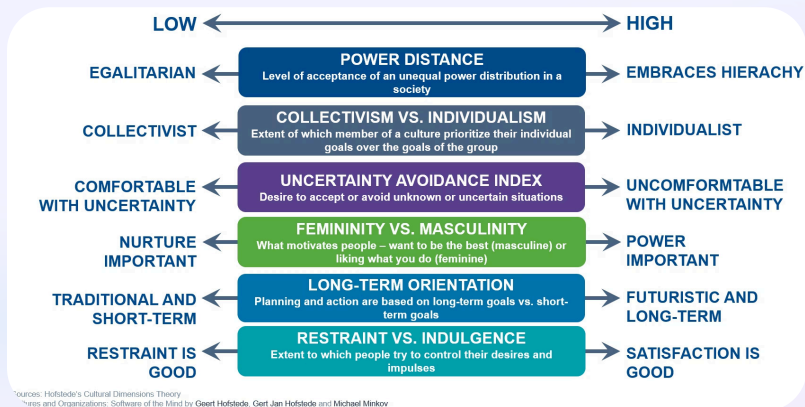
LOW HIGH

EGALITARIAN

POWER DISTANCE
Level of acceptance of an unequal power distribution in a society

EMBRACES HIERACHY

COLLECTIVIST

COLLECTIVISM VS. INDIVIDUALISM
Extent of which member of a culture prioritize their individual goals over the goals of the group

INDIVIDUALIST

COMFORTABLE WITH UNCERTAINTY

UNCERTAINTY AVOIDANCE INDEX
Desire to accept or avoid unknown or uncertain situations

UNCOMFORMTABLE WITH UNCERTAINTY

NURTURE IMPORTANT

FEMININITY VS. MASCULINITY
What motivates people – want to be the best (masculine) or liking what you do (feminine)

POWER IMPORTANT

TRADITIONAL AND SHORT-TERM

LONG-TERM ORIENTATION
Planning and action are based on long-term goals vs. short-term goals

FUTURISTIC AND LONG-TERM

RESTRAINT IS GOOD

RESTRAINT VS. INDULGENCE
Extent to which people try to control their desires and impulses

SATISFACTION IS GOOD

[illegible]ources: Hofstede's Cultural Dimensions Theory
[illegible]ures and Organizations: Software of the Mind by Geert Hofstede, Gert Jan Hofstede and Michael Minkov